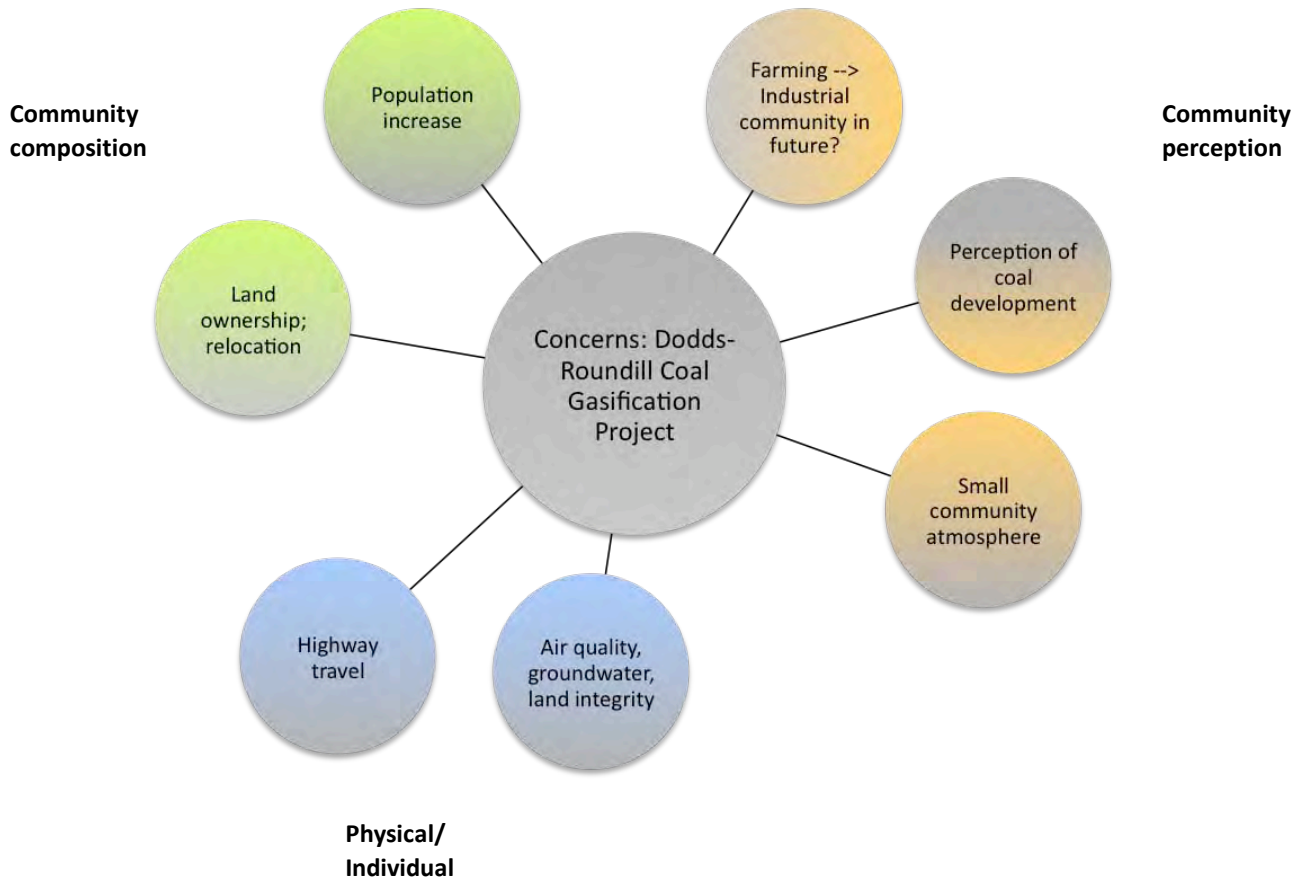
Community composition

Population increase

Farming --> Industrial community in future?

Community perception

Land ownership; relocation

Concerns: Dodds-Roundill Coal Gasification Project

Perception of coal development

Small community atmosphere

Highway travel

Air quality, groundwater, land integrity

Physical/ Individual